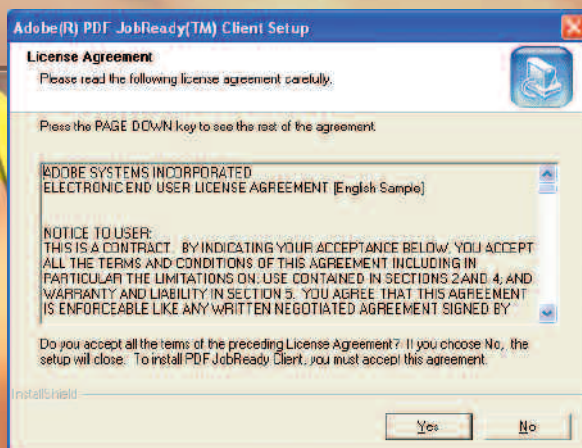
Adobe(R) PDF JobReady(TM) Client Setup

License Agreement

Please read the following license agreement carefully.

Press the PAGE DOWN key to see the rest of the agreement.

ADOBE SYSTEMS INCORPORATED
ELECTRONIC END USER LICENSE AGREEMENT [English Sample]

NOTICE TO USER:
THIS IS A CONTRACT. BY INDICATING YOUR ACCEPTANCE BELOW, YOU ACCEPT ALL THE TERMS AND CONDITIONS OF THIS AGREEMENT INCLUDING IN PARTICULAR THE LIMITATIONS ON: USE CONTAINED IN SECTIONS 2 AND 4; AND WARRANTY AND LIABILITY IN SECTION 5. YOU AGREE THAT THIS AGREEMENT IS ENFORCEABLE LIKE ANY WRITTEN NEGOTIATED AGREEMENT SIGNED BY

Do you accept all the terms of the preceding License Agreement? If you choose No, the setup will close. To install PDF JobReady Client, you must accept this agreement.

InstallShield

Yes

No